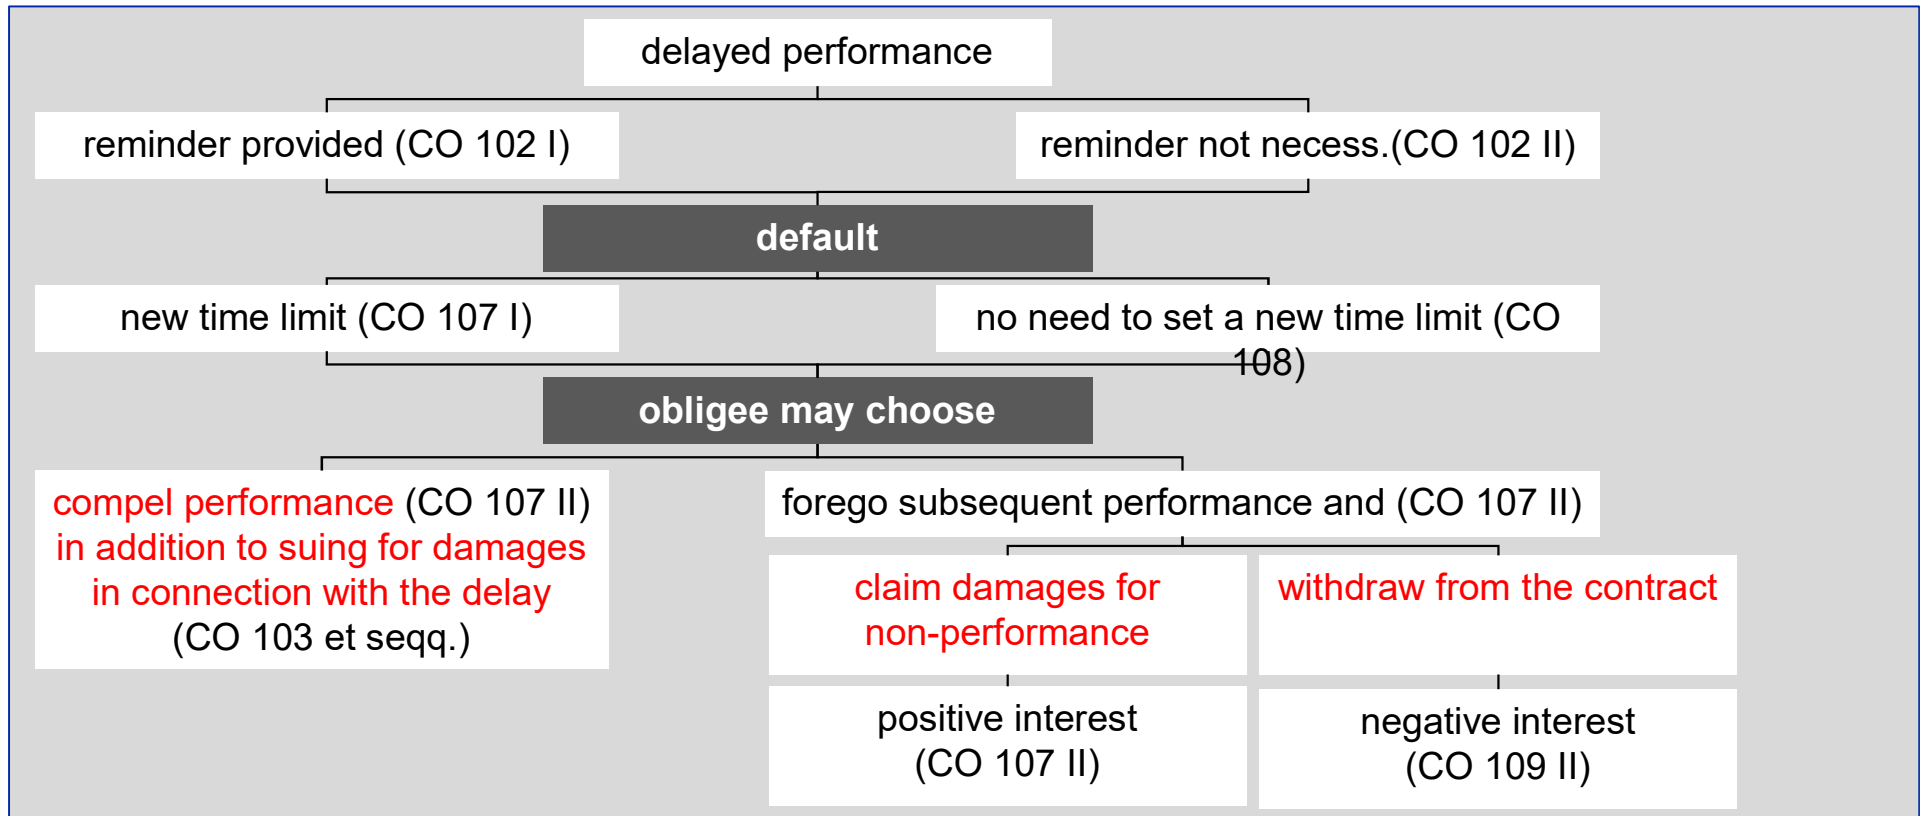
delayed performance

reminder provided (CO 102 I)

reminder not necess.(CO 102 II)

default

new time limit (CO 107 I)

no need to set a new time limit (CO 108)

obligee may choose

compel performance (CO 107 II) in addition to suing for damages in connection with the delay (CO 103 et seqq.)

forego subsequent performance and (CO 107 II)

claim damages for non-performance

withdraw from the contract

positive interest (CO 107 II)

negative interest (CO 109 II)